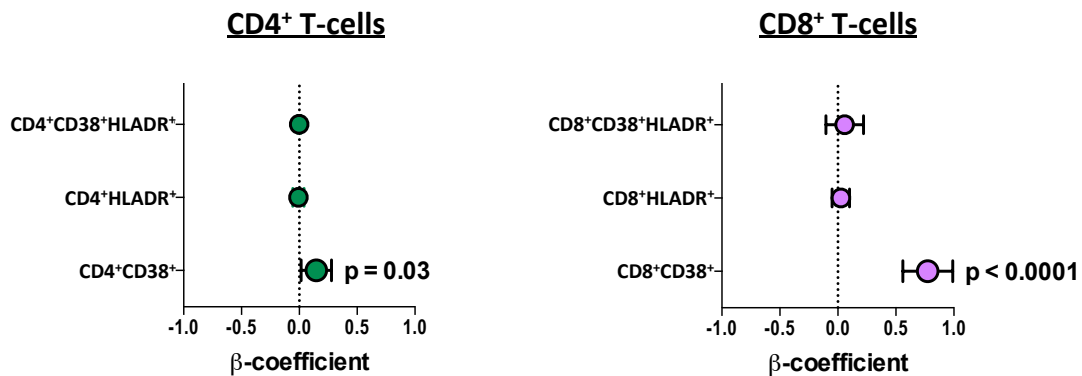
CD4$^+$ T-cells

CD4$^+$CD38$^+$HLADR$^+$

CD4$^+$HLADR$^+$

CD4$^+$CD38$^+$

p = 0.03

-1.0 -0.5 0.0 0.5 1.0

β-coefficient

CD8$^+$ T-cells

CD8$^+$CD38$^+$HLADR$^+$

CD8$^+$HLADR$^+$

CD8$^+$CD38$^+$

p < 0.0001

-1.0 -0.5 0.0 0.5 1.0

β-coefficient